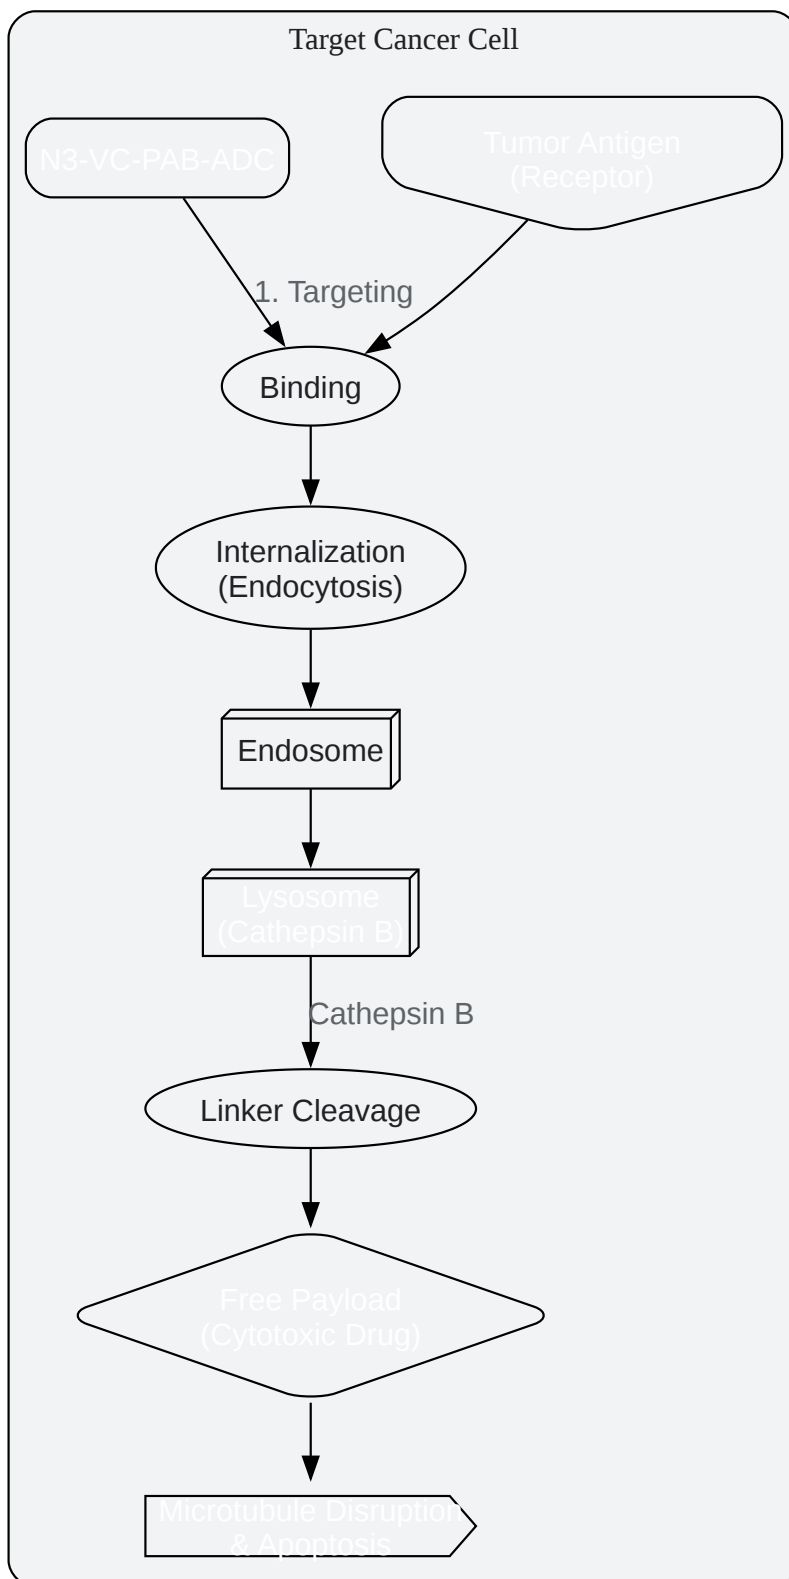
Target Cancer Cell

N3-VC-PAB-ADC

Tumor Antigen (Receptor)

1. Targeting

Binding

Internalization (Endocytosis)

Endosome

Lysosome (Cathepsin B)

Cathepsin B

Linker Cleavage

Free Payload (Cytotoxic Drug)

Microtubule Disruption & Apoptosis